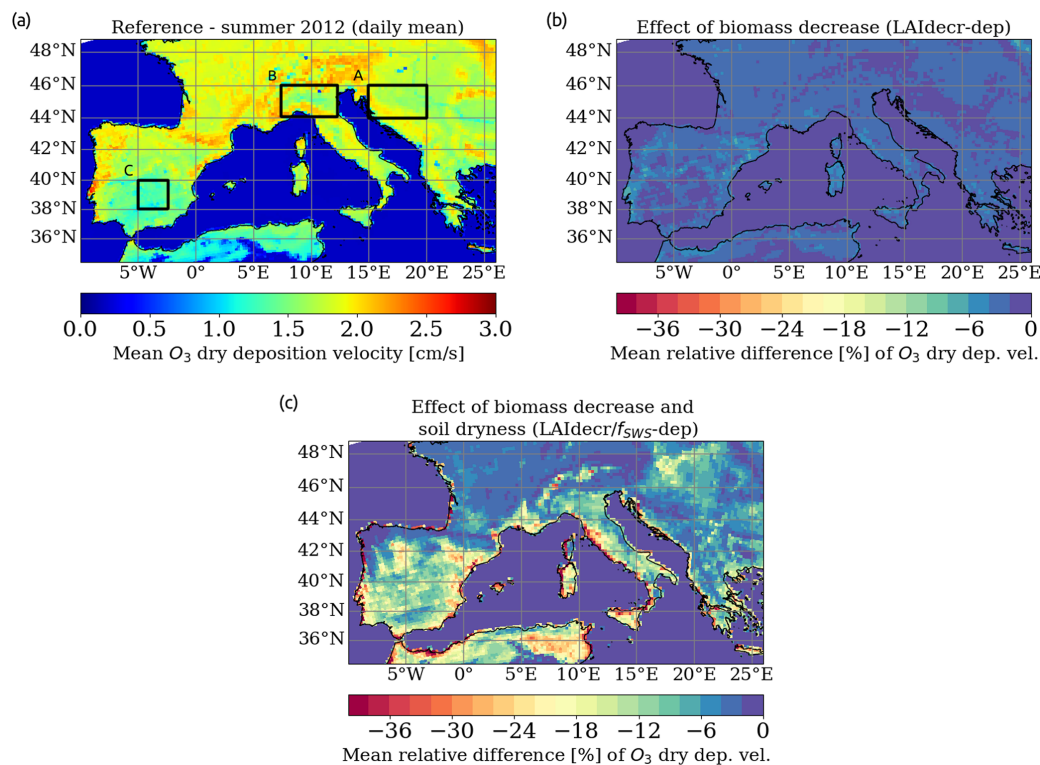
(a)
Reference - summer 2012 (daily mean)

48°N
46°N
44°N
42°N
40°N
38°N
36°N

B A C

5°W 0° 5°E 10°E 15°E 20°E 25°E

0.0 0.5 1.0 1.5 2.0 2.5 3.0
Mean $O_3$ dry deposition velocity [cm/s]

(b)
Effect of biomass decrease (LAIdecr-dep)

48°N
46°N
44°N
42°N
40°N
38°N
36°N

5°W 0° 5°E 10°E 15°E 20°E 25°E

−36 −30 −24 −18 −12 −6 0
Mean relative difference [%] of $O_3$ dry dep. vel.

(c)
Effect of biomass decrease and soil dryness (LAIdecr/$f_{SWS}$-dep)

48°N
46°N
44°N
42°N
40°N
38°N
36°N

5°W 0° 5°E 10°E 15°E 20°E 25°E

−36 −30 −24 −18 −12 −6 0
Mean relative difference [%] of $O_3$ dry dep. vel.